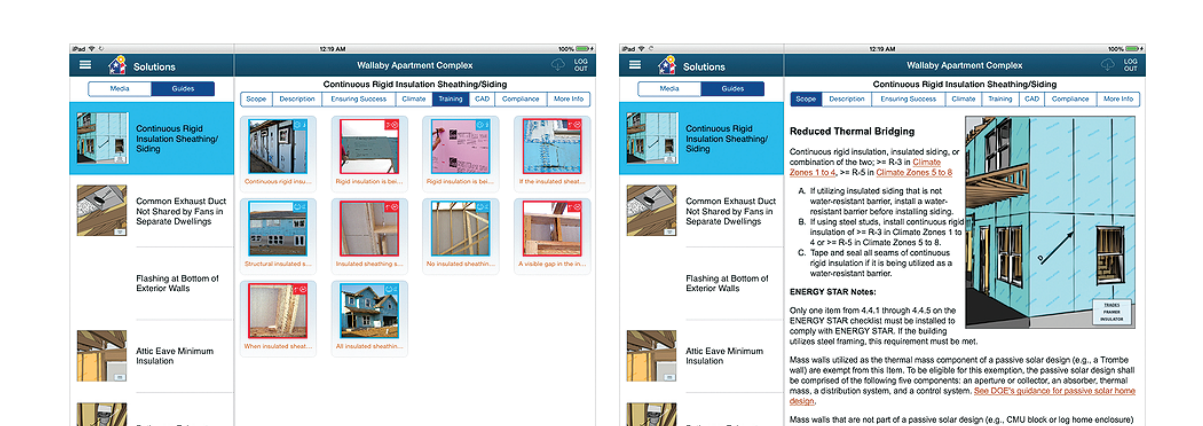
iPad 12:19 AM 100%

Solutions

Wallaby Apartment Complex

LOG OUT

Media | Guides

Continuous Rigid Insulation Sheathing/Siding

Common Exhaust Duct Not Shared by Fans in Separate Dwellings

Flashing at Bottom of Exterior Walls

Attic Eave Minimum Insulation

Continuous Rigid Insulation Sheathing/Siding

Scope | Description | Ensuring Success | Climate | Training | CAD | Compliance | More Info

Continuous rigid insulat...
Rigid insulation is bei...
Rigid insulation is bei...
If the insulated sheat...
Structural insulated s...
Insulated sheathing s...
No insulated sheathin...
A visible gap in the...
When insulated sheat...
All insulated sheathin...

iPad 12:19 AM 100%

Solutions

Wallaby Apartment Complex

LOG OUT

Media | Guides

Continuous Rigid Insulation Sheathing/Siding

Common Exhaust Duct Not Shared by Fans in Separate Dwellings

Flashing at Bottom of Exterior Walls

Attic Eave Minimum Insulation

Continuous Rigid Insulation Sheathing/Siding

Scope | Description | Ensuring Success | Climate | Training | CAD | Compliance | More Info

Reduced Thermal Bridging

Continuous rigid insulation, insulated siding, or combination of the two; >= R-3 in Climate Zones 1 to 4, >= R-5 in Climate Zones 5 to 8

A. If utilizing insulated siding that is not water-resistant barrier, install a water-resistant barrier before installing siding.
B. If using steel studs, install continuous rigid insulation of >= R-3 in Climate Zones 1 to 4 or >= R-5 in Climate Zones 5 to 8.
C. Tape and seal all seams of continuous rigid insulation if it is being utilized as a water-resistant barrier.

TRADES FRAMER INSULATOR

ENERGY STAR Notes:

Only one item from 4.4.1 through 4.4.5 on the ENERGY STAR checklist must be installed to comply with ENERGY STAR. If the building utilizes steel framing, this requirement must be met.

Mass walls utilized as the thermal mass component of a passive solar design (e.g., a Trombe wall) are exempt from this Item. To be eligible for this exemption, the passive solar design shall be comprised of the following five components: an aperture or collector, an absorber, thermal mass, a distribution system, and a control system. See DOE's guidance for passive solar home design.

Mass walls that are not part of a passive solar design (e.g., CMU block or log home enclosure)